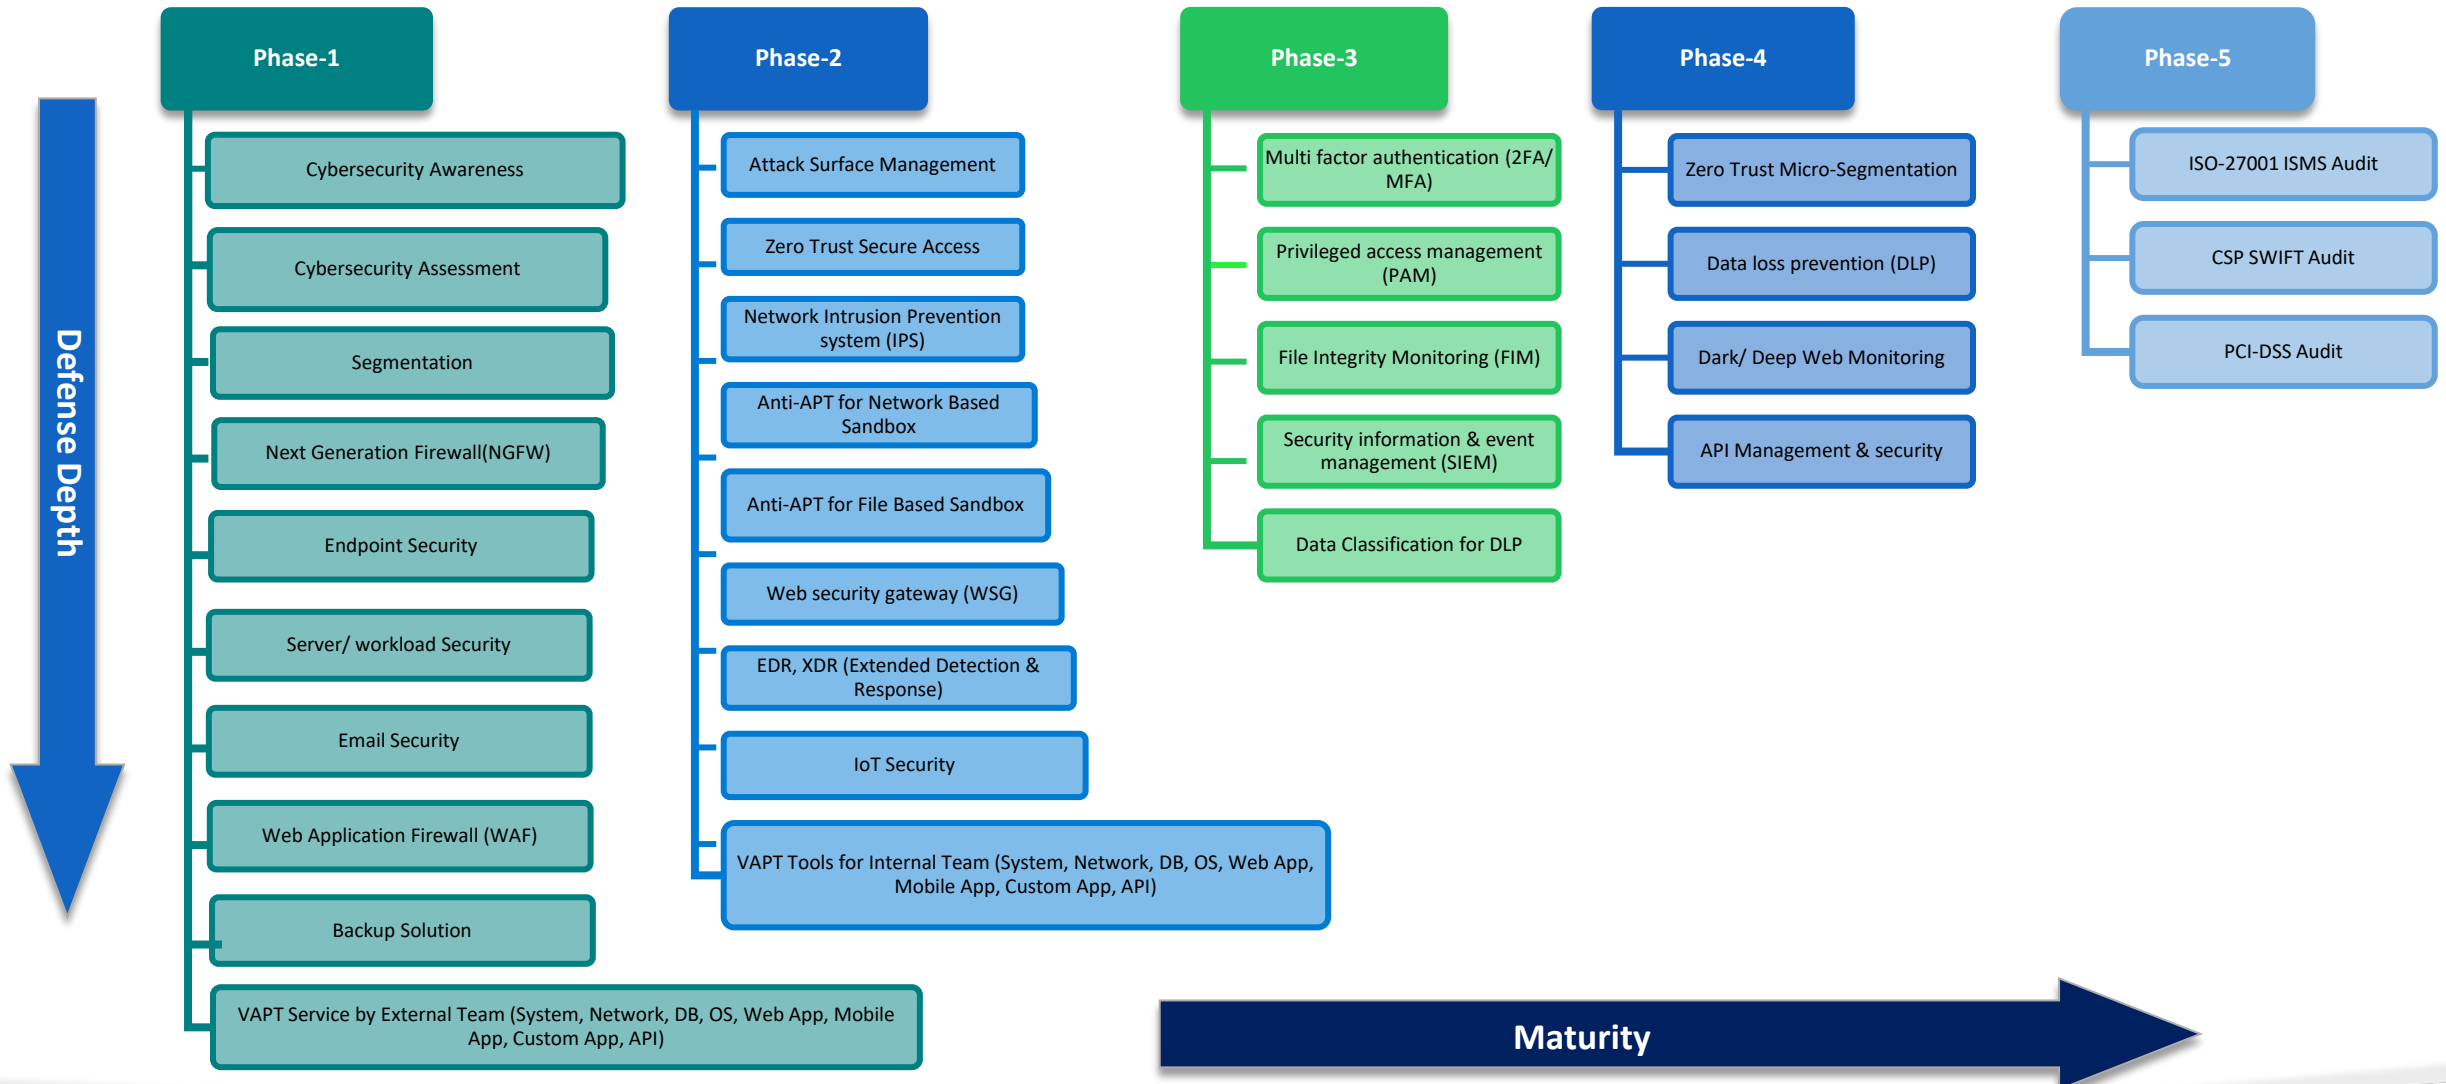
Defense Depth

Phase-1

Cybersecurity Awareness

Cybersecurity Assessment

Segmentation

Next Generation Firewall(NGFW)

Endpoint Security

Server/ workload Security

Email Security

Web Application Firewall (WAF)

Backup Solution

VAPT Service by External Team (System, Network, DB, OS, Web App, Mobile App, Custom App, API)

Phase-2

Attack Surface Management

Zero Trust Secure Access

Network Intrusion Prevention system (IPS)

Anti-APT for Network Based Sandbox

Anti-APT for File Based Sandbox

Web security gateway (WSG)

EDR, XDR (Extended Detection & Response)

IoT Security

VAPT Tools for Internal Team (System, Network, DB, OS, Web App, Mobile App, Custom App, API)

Phase-3

Multi factor authentication (2FA/ MFA)

Privileged access management (PAM)

File Integrity Monitoring (FIM)

Security information & event management (SIEM)

Data Classification for DLP

Phase-4

Zero Trust Micro-Segmentation

Data loss prevention (DLP)

Dark/ Deep Web Monitoring

API Management & security

Phase-5

ISO-27001 ISMS Audit

CSP SWIFT Audit

PCI-DSS Audit

Maturity